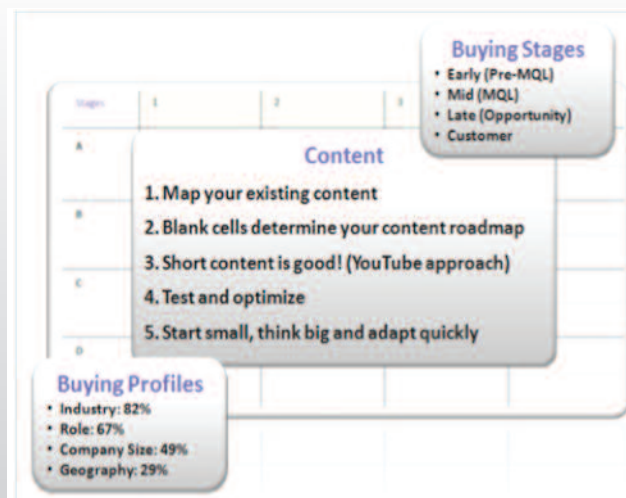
Buying Stages
• Early (Pre-MQL)
• Mid (MQL)
• Late (Opportunity)
• Customer

| Stages | 1 | 2 | 3 |
|---|---|---|---|
| A | | | |
| B | | | |
| C | | | |
| D | | | |

Content
1. Map your existing content
2. Blank cells determine your content roadmap
3. Short content is good! (YouTube approach)
4. Test and optimize
5. Start small, think big and adapt quickly

Buying Profiles
• Industry: 82%
• Role: 67%
• Company Size: 49%
• Geography: 29%